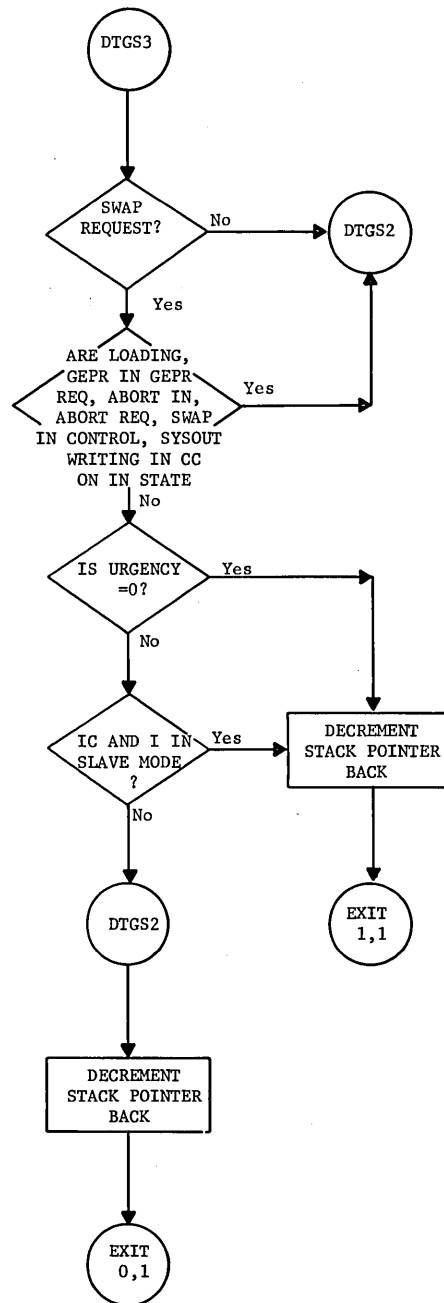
DTGS3

SWAP REQUEST?

No

DTGS2

Yes

ARE LOADING, GEPR IN GEPR REQ, ABORT IN, ABORT REQ, SWAP IN CONTROL, SYSOUT WRITING IN CC ON IN STATE

Yes

No

IS URGENCY =0?

Yes

No

IC AND I IN SLAVE MODE ?

Yes

DECREMENT STACK POINTER BACK

No

EXIT 1,1

DTGS2

DECREMENT STACK POINTER BACK

EXIT 0,1